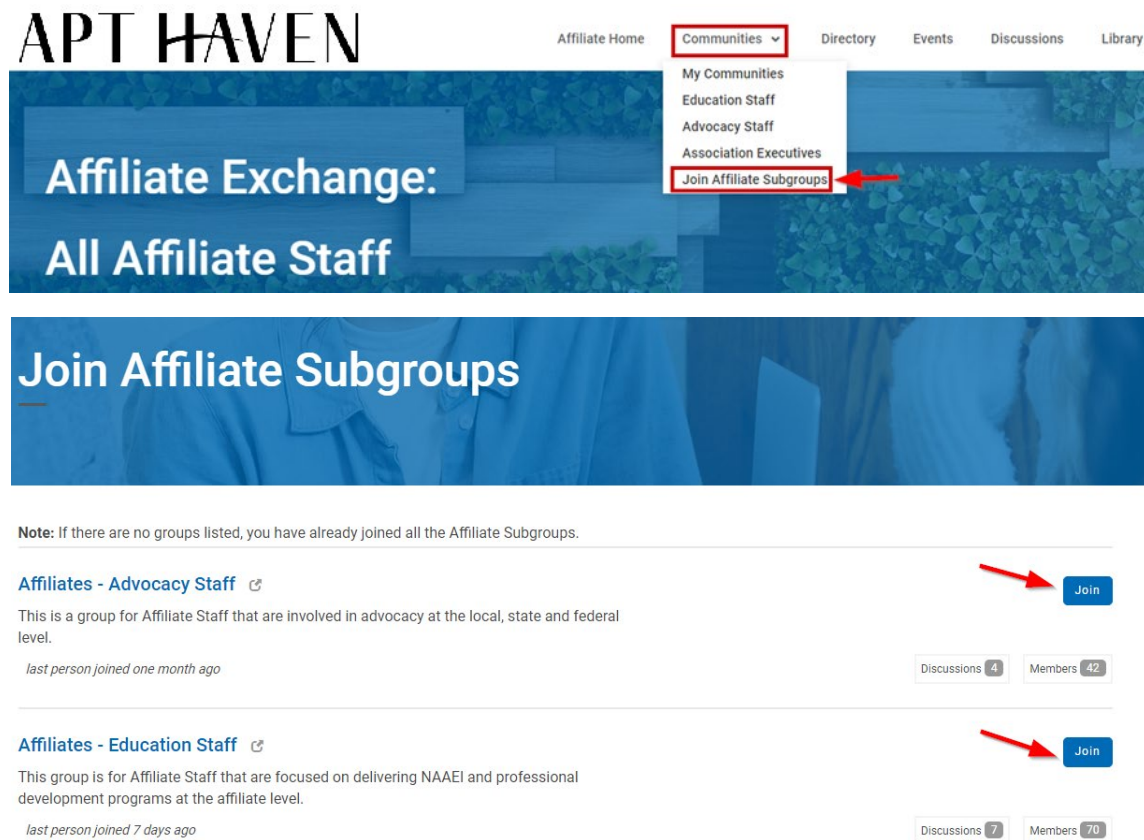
APT HAVEN

Affiliate Home
Communities
Directory
Events
Discussions
Library

My Communities
Education Staff
Advocacy Staff
Association Executives
Join Affiliate Subgroups

Affiliate Exchange:
All Affiliate Staff

Join Affiliate Subgroups

**Note:** If there are no groups listed, you have already joined all the Affiliate Subgroups.

Affiliates - Advocacy Staff

Join

This is a group for Affiliate Staff that are involved in advocacy at the local, state and federal level.

*last person joined one month ago*

Discussions 4
Members 42

Affiliates - Education Staff

Join

This group is for Affiliate Staff that are focused on delivering NAAEI and professional development programs at the affiliate level.

*last person joined 7 days ago*

Discussions 7
Members 70